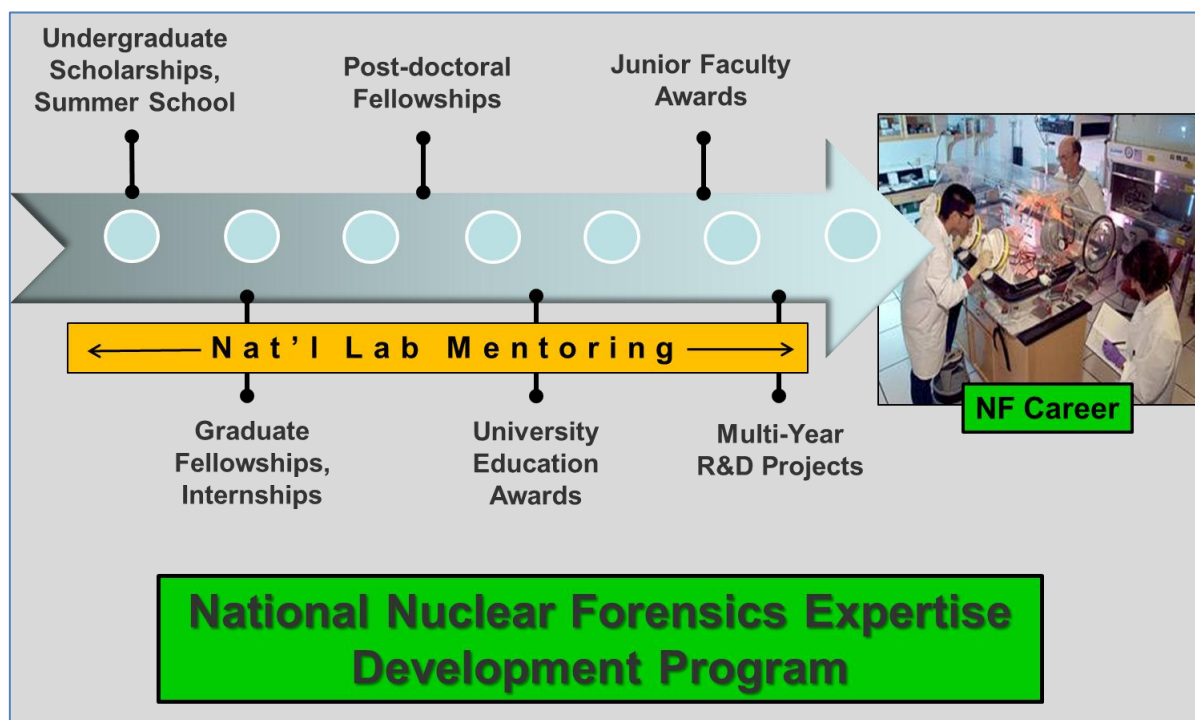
Undergraduate Scholarships, Summer School

Post-doctoral Fellowships

Junior Faculty Awards

Nat'l Lab Mentoring

Graduate Fellowships, Internships

University Education Awards

Multi-Year R&D Projects

NF Career

National Nuclear Forensics Expertise Development Program